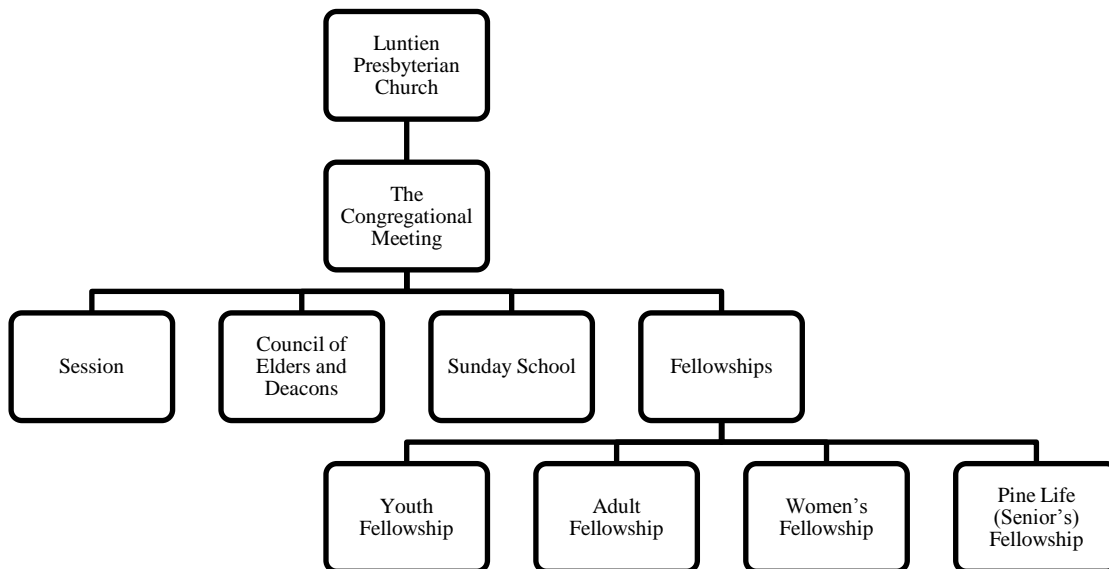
Luntien Presbyterian Church

The Congregational Meeting

Session

Council of Elders and Deacons

Sunday School

Fellowships

Youth Fellowship

Adult Fellowship

Women's Fellowship

Pine Life (Senior's) Fellowship